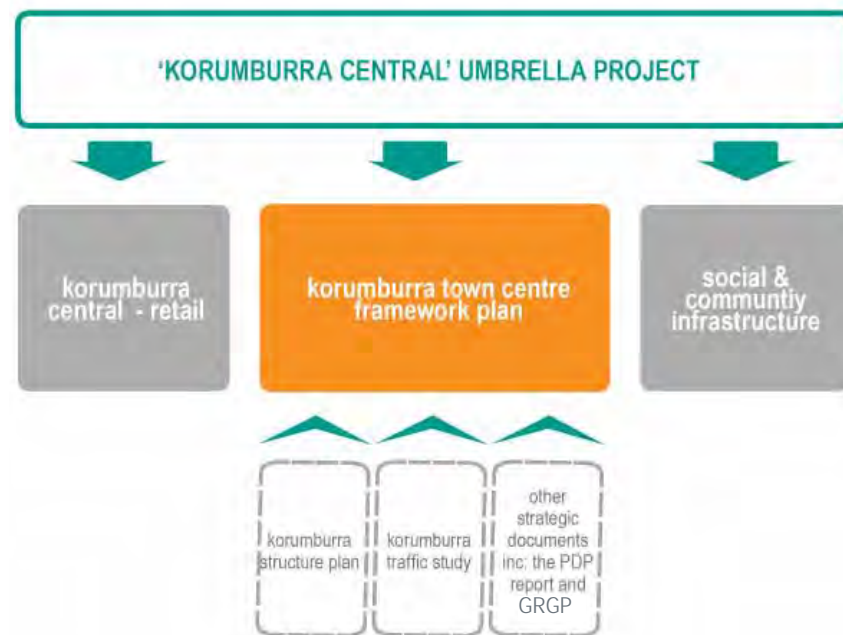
'KORUMBURRA CENTRAL' UMBRELLA PROJECT

korumburra central - retail

korumburra town centre framework plan

social & communtiy infrastructure

korumburra structure plan

korumburra traffic study

other strategic documents inc: the PDP report and GRGP